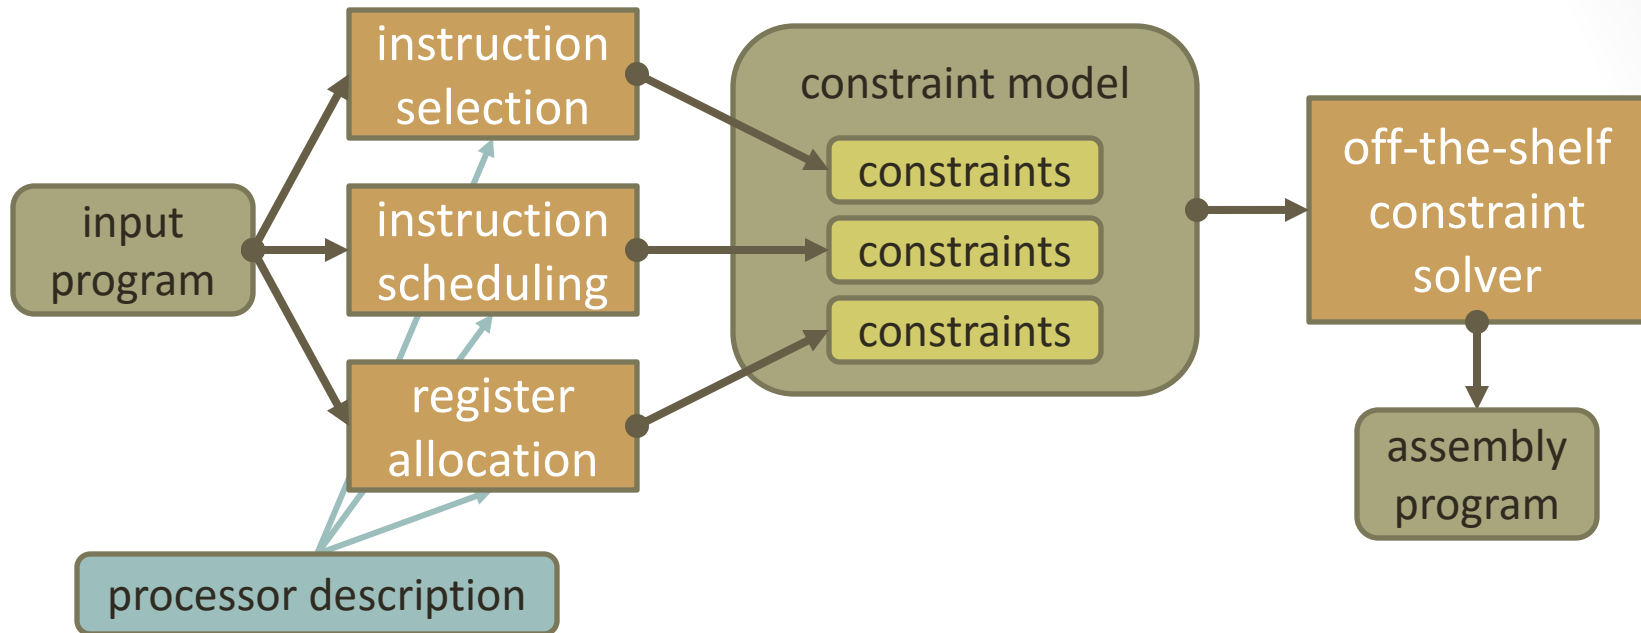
input program

instruction selection

instruction scheduling

register allocation

processor description

constraint model

constraints

constraints

constraints

off-the-shelf constraint solver

assembly program